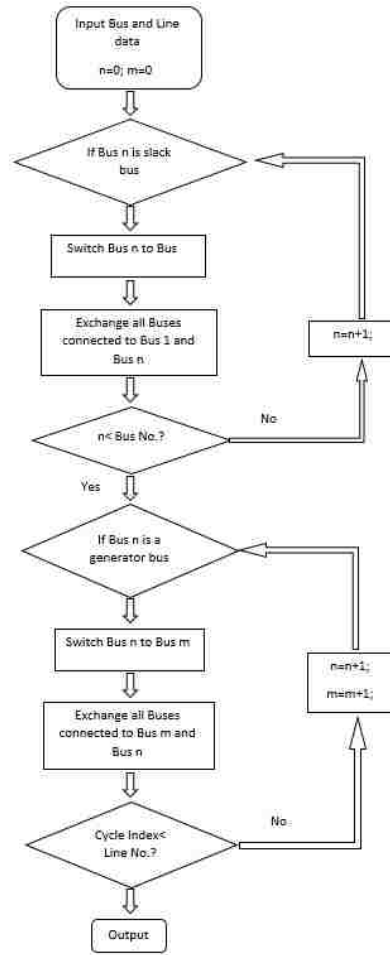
Input Bus and Line data

n=0; m=0

If Bus n is slack bus

Switch Bus n to Bus

Exchange all Buses connected to Bus 1 and Bus n

n=n+1;

n< Bus No.?

No

Yes

If Bus n is a generator bus

Switch Bus n to Bus m

n=n+1;

m=m+1;

Exchange all Buses connected to Bus m and Bus n

Cycle Index< Line No.?

No

Output